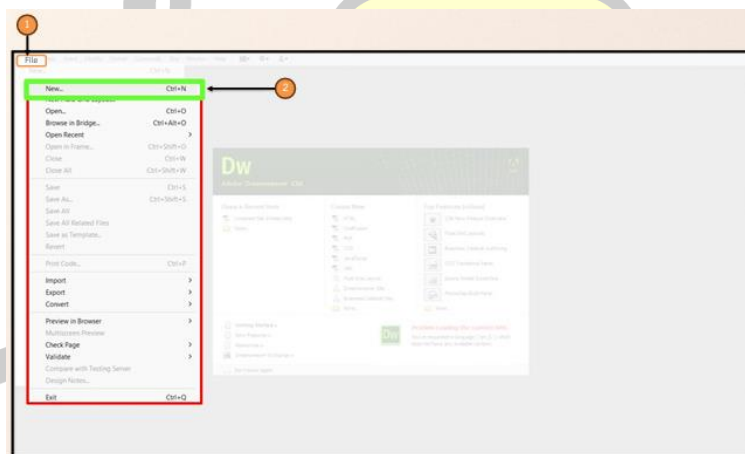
1

File

New... Ctrl+N

2

Open... Ctrl+O

Browse in Bridge... Ctrl+Alt+O

Open Recent

Open in Frame... Ctrl+Shift+O

Close Ctrl+W

Close All Ctrl+Shift+W

Save Ctrl+S

Save As... Ctrl+Shift+S

Save All

Save All Related Files

Save as Template...

Revert

Print Code... Ctrl+P

Import

Export

Convert

Preview in Browser

Multiscreen Preview

Check Page

Validate

Compare with Testing Server

Design Notes...

Exit Ctrl+Q

Dw

Adobe Dreamweaver CS5